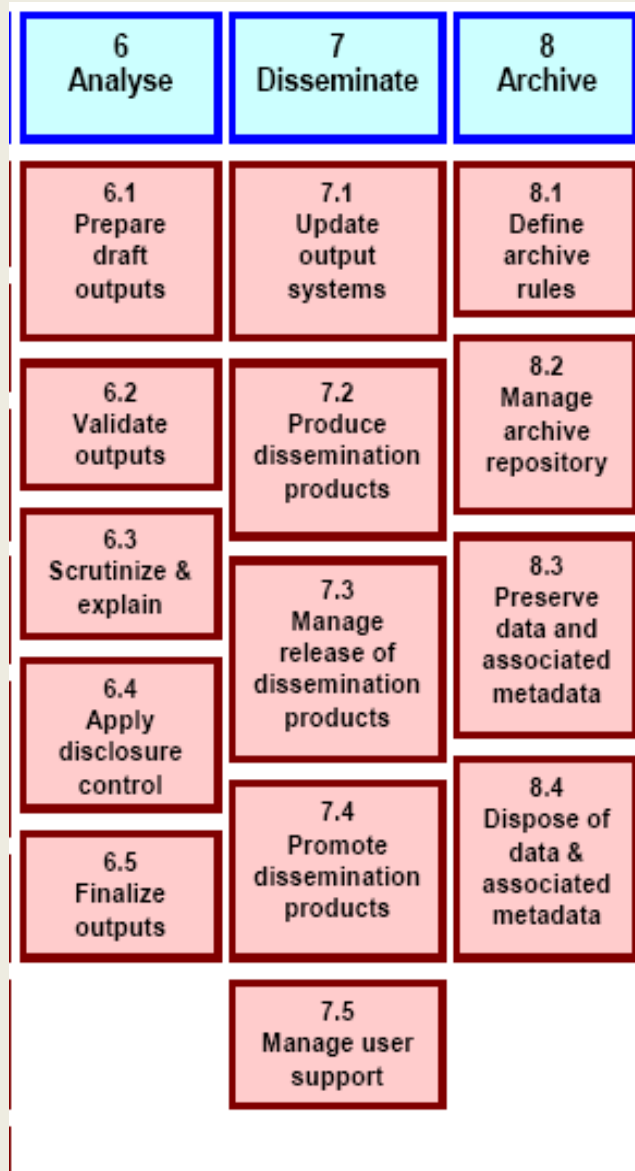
6
Analyse

7
Disseminate

8
Archive

6.1
Prepare draft outputs

6.2
Validate outputs

6.3
Scrutinize & explain

6.4
Apply disclosure control

6.5
Finalize outputs

7.1
Update output systems

7.2
Produce dissemination products

7.3
Manage release of dissemination products

7.4
Promote dissemination products

7.5
Manage user support

8.1
Define archive rules

8.2
Manage archive repository

8.3
Preserve data and associated metadata

8.4
Dispose of data & associated metadata